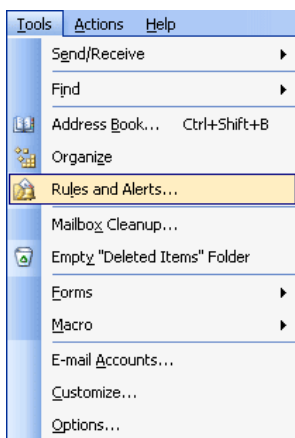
Tools Actions Help

Send/Receive

Find

Address Book... Ctrl+Shift+B

Organize

Rules and Alerts...

Mailbox Cleanup...

Empty "Deleted Items" Folder

Forms

Macro

E-mail Accounts...

Customize...

Options...